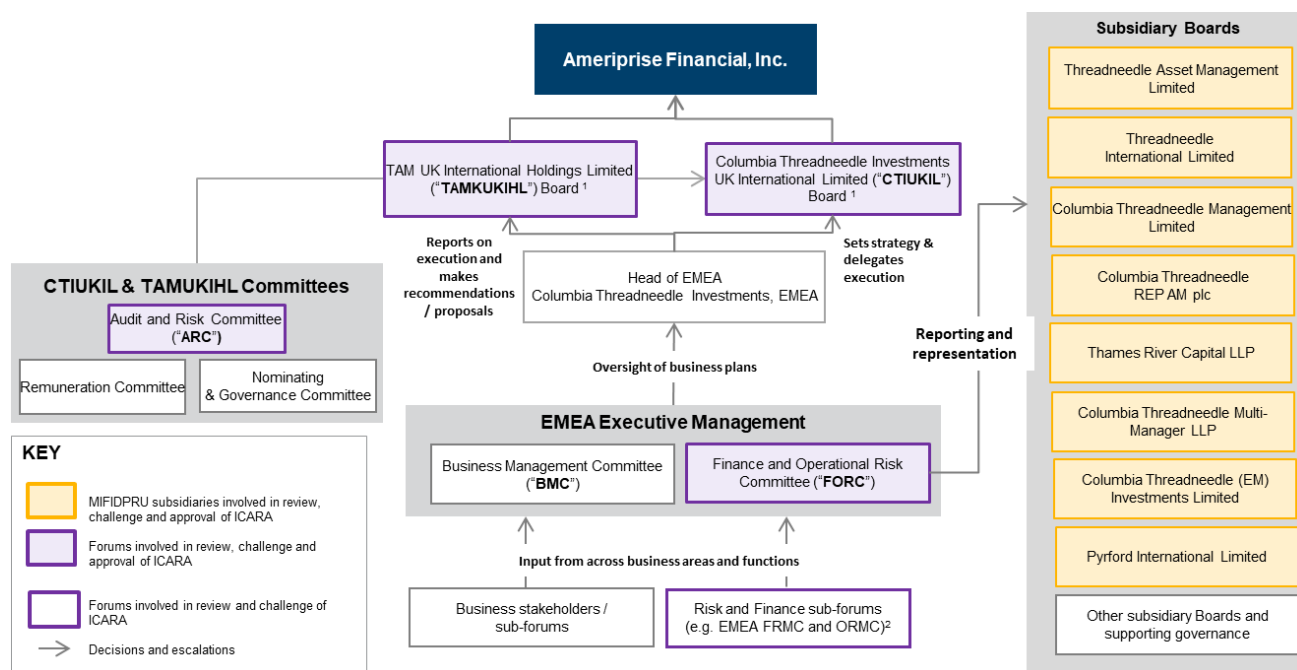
Ameriprise Financial, Inc.

TAM UK International Holdings Limited ("TAMKUKIHL") Board $^1$

Columbia Threadneedle Investments UK International Limited ("CTIUKIL") Board $^1$

Reports on execution and makes recommendations / proposals

Sets strategy & delegates execution

Head of EMEA Columbia Threadneedle Investments, EMEA

Oversight of business plans

CTIUKIL & TAMUKIHL Committees

Audit and Risk Committee ("ARC")

Remuneration Committee

Nominating & Governance Committee

EMEA Executive Management

Business Management Committee ("BMC")

Finance and Operational Risk Committee ("FORC")

Input from across business areas and functions

Business stakeholders / sub-forums

Risk and Finance sub-forums (e.g. EMEA FRMC and ORMC)$^2$

Reporting and representation

Subsidiary Boards

Threadneedle Asset Management Limited

Threadneedle International Limited

Columbia Threadneedle Management Limited

Columbia Threadneedle REP AM plc

Thames River Capital LLP

Columbia Threadneedle Multi-Manager LLP

Columbia Threadneedle (EM) Investments Limited

Pyrford International Limited

Other subsidiary Boards and supporting governance

KEY

MIFIDPRU subsidiaries involved in review, challenge and approval of ICARA

Forums involved in review, challenge and approval of ICARA

Forums involved in review and challenge of ICARA

Decisions and escalations